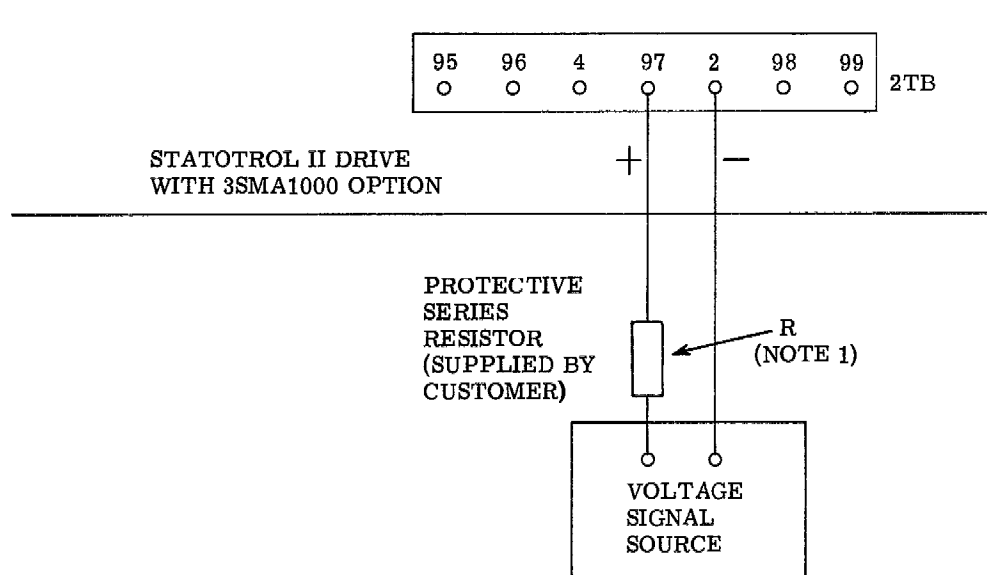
| 95 | 96 | 4 | 97 | 2 | 98 | 99 |
|---|---|---|---|---|---|---|

2TB

STATOTROL II DRIVE WITH 3SMA1000 OPTION

+

−

PROTECTIVE SERIES RESISTOR (SUPPLIED BY CUSTOMER)

R (NOTE 1)

VOLTAGE SIGNAL SOURCE